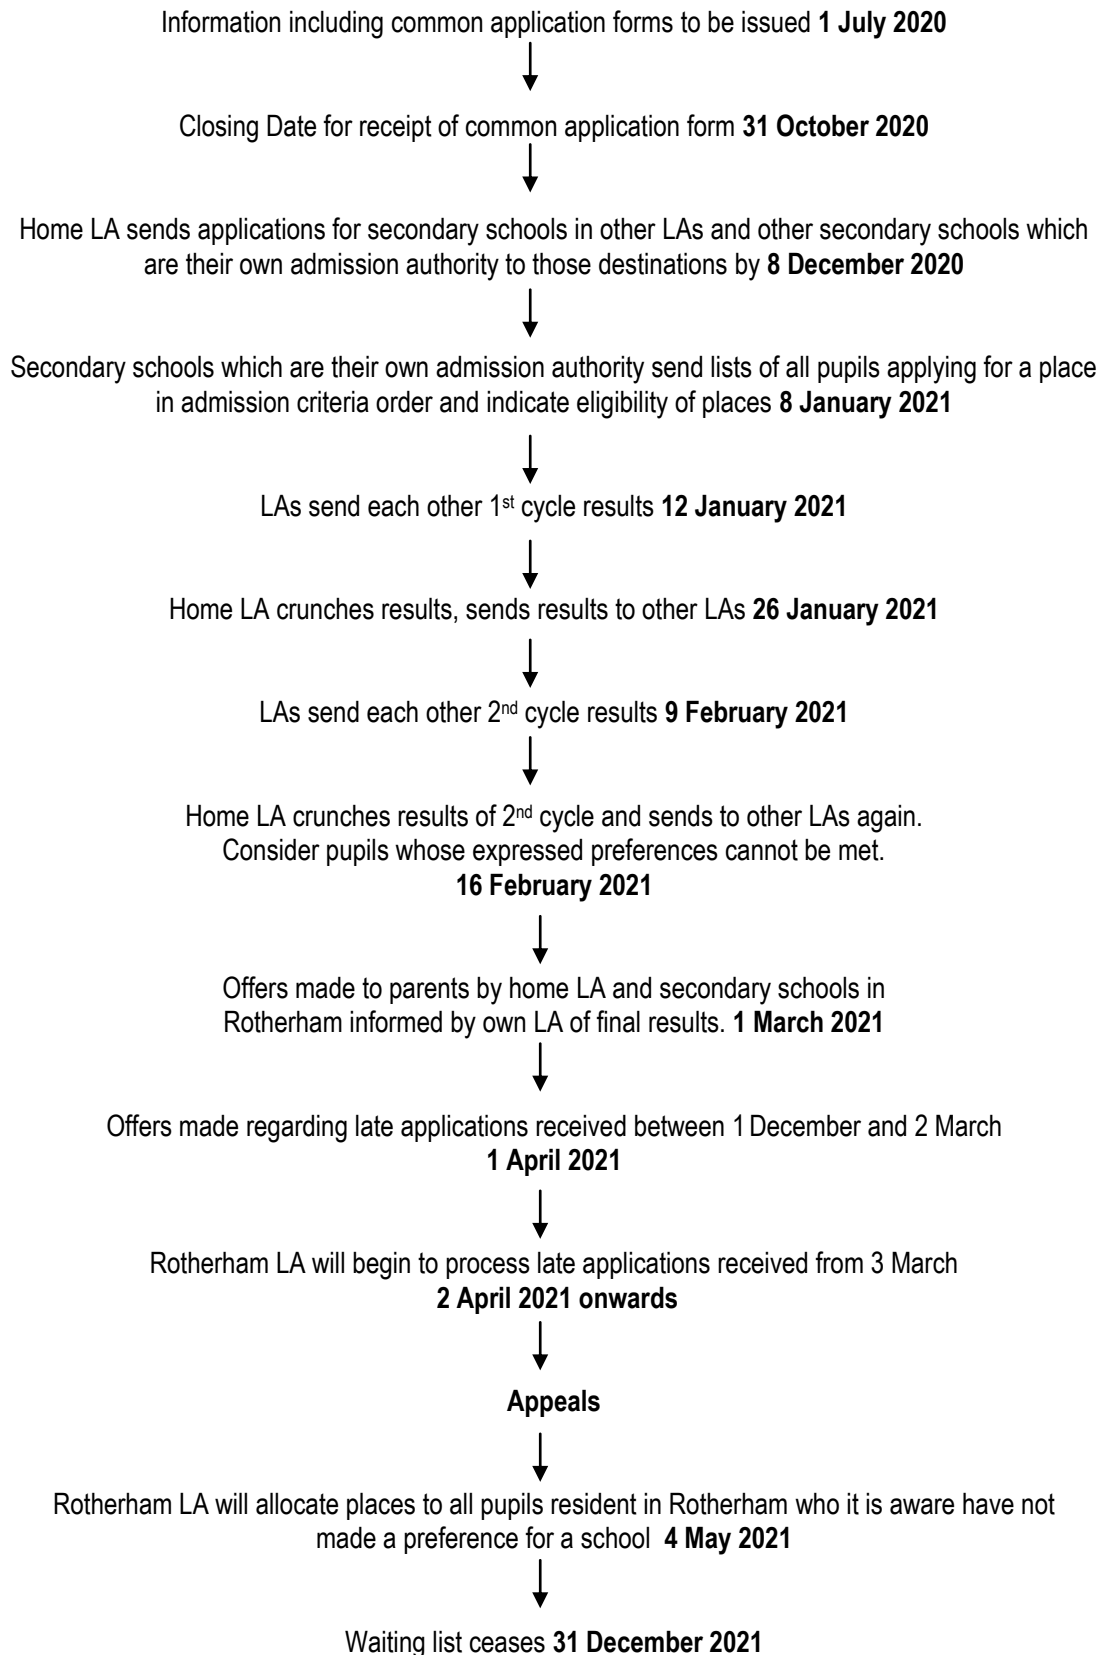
Information including common application forms to be issued **1 July 2020**

Closing Date for receipt of common application form **31 October 2020**

Home LA sends applications for secondary schools in other LAs and other secondary schools which are their own admission authority to those destinations by **8 December 2020**

Secondary schools which are their own admission authority send lists of all pupils applying for a place in admission criteria order and indicate eligibility of places **8 January 2021**

LAs send each other 1st cycle results **12 January 2021**

Home LA crunches results, sends results to other LAs **26 January 2021**

LAs send each other 2nd cycle results **9 February 2021**

Home LA crunches results of 2nd cycle and sends to other LAs again. Consider pupils whose expressed preferences cannot be met. **16 February 2021**

Offers made to parents by home LA and secondary schools in Rotherham informed by own LA of final results. **1 March 2021**

Offers made regarding late applications received between 1 December and 2 March **1 April 2021**

Rotherham LA will begin to process late applications received from 3 March **2 April 2021 onwards**

**Appeals**

Rotherham LA will allocate places to all pupils resident in Rotherham who it is aware have not made a preference for a school **4 May 2021**

Waiting list ceases **31 December 2021**